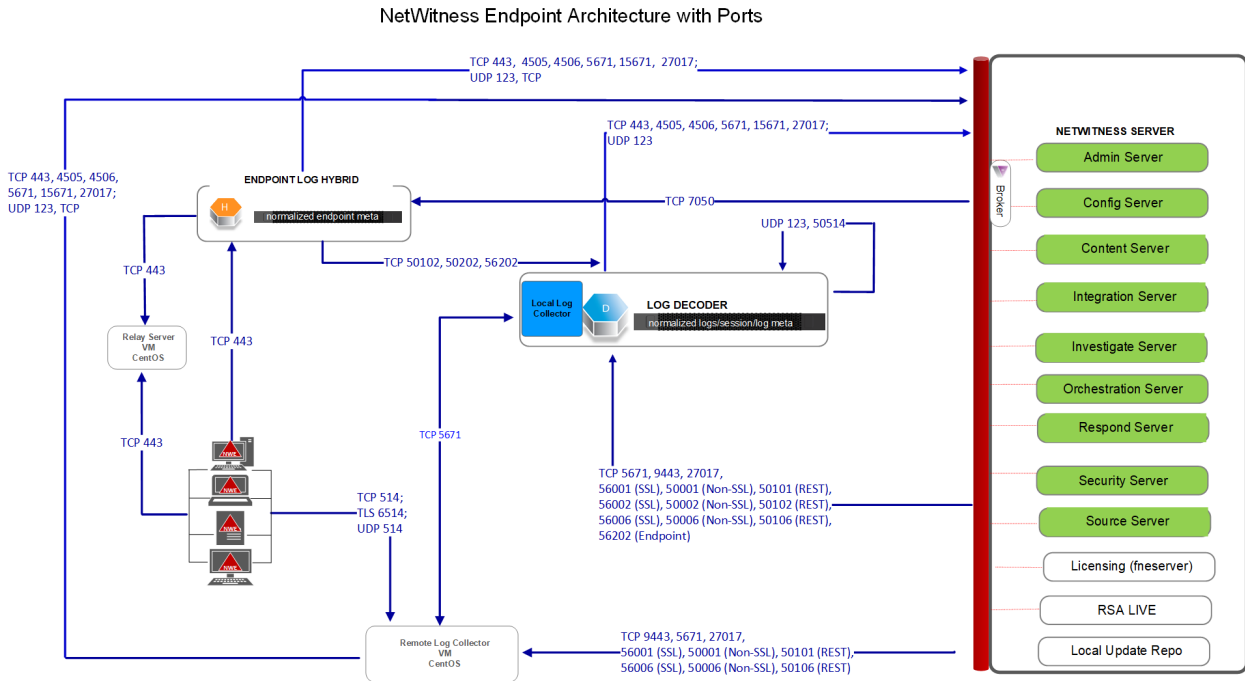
NetWitness Endpoint Architecture with Ports

TCP 443, 4505, 4506, 5671, 15671, 27017; UDP 123, TCP

TCP 443, 4505, 4506, 5671, 15671, 27017; UDP 123

TCP 443, 4505, 4506, 5671, 15671, 27017; UDP 123, TCP

ENDPOINT LOG HYBRID

H

normalized endpoint meta

TCP 7050

NETWITNESS SERVER

Broker

Admin Server

Config Server

Content Server

Integration Server

Investigate Server

Orchestration Server

Respond Server

Security Server

Source Server

Licensing (fneserver)

RSA LIVE

Local Update Repo

UDP 123, 50514

TCP 443

TCP 50102, 50202, 56202

Local Log Collector

D

LOG DECODER

normalized logs/session/log meta

Relay Server VM CentOS

TCP 443

TCP 443

TCP 5671

NWE

NWE

NWE

NWE

TCP 514; TLS 6514; UDP 514

TCP 5671, 9443, 27017, 56001 (SSL), 50001 (Non-SSL), 50101 (REST), 56002 (SSL), 50002 (Non-SSL), 50102 (REST), 56006 (SSL), 50006 (Non-SSL), 50106 (REST), 56202 (Endpoint)

Remote Log Collector VM CentOS

TCP 9443, 5671, 27017, 56001 (SSL), 50001 (Non-SSL), 50101 (REST), 56006 (SSL), 50006 (Non-SSL), 50106 (REST)